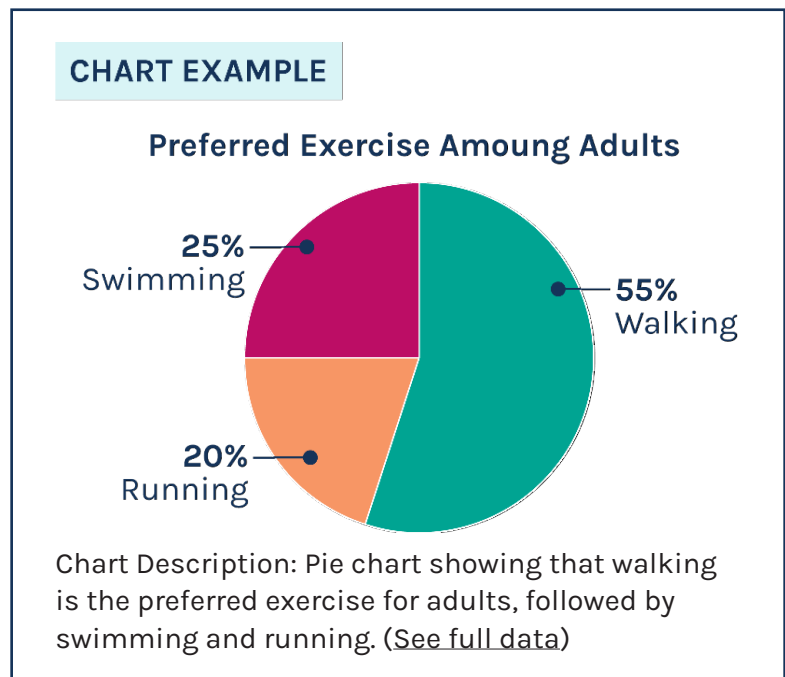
CHART EXAMPLE

Preferred Exercise Amoung Adults

25%
Swimming

55%
Walking

20%
Running

Chart Description: Pie chart showing that walking is the preferred exercise for adults, followed by swimming and running. (See full data)